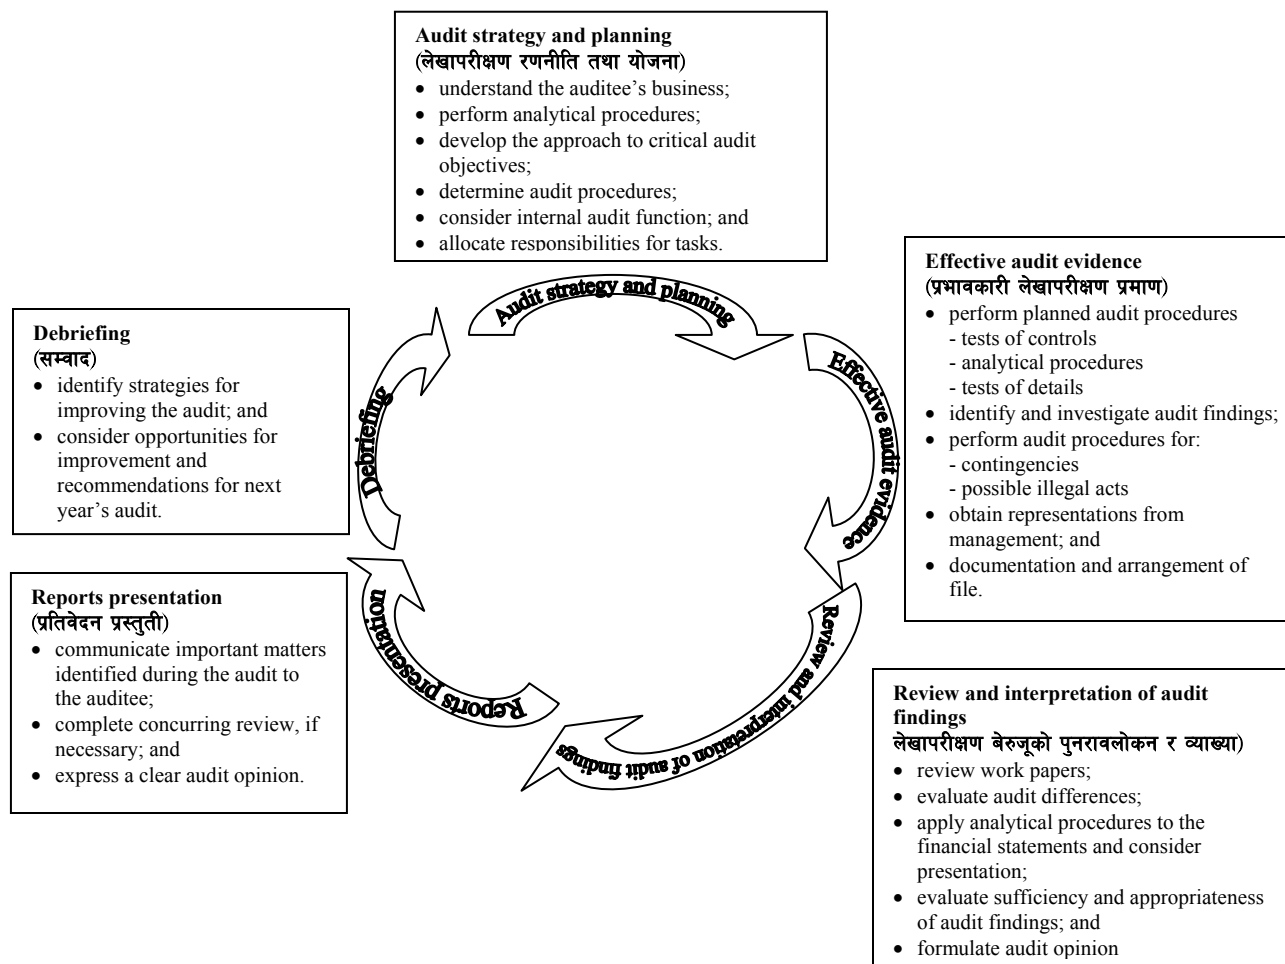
**Audit strategy and planning**
(लेखापरीक्षण रणनीति तथा योजना)
- understand the auditee's business;
- perform analytical procedures;
- develop the approach to critical audit objectives;
- determine audit procedures;
- consider internal audit function; and
- allocate responsibilities for tasks.

**Debriefing**
(सम्वाद)
- identify strategies for improving the audit; and
- consider opportunities for improvement and recommendations for next year's audit.

**Effective audit evidence**
(प्रभावकारी लेखापरीक्षण प्रमाण)
- perform planned audit procedures
  - tests of controls
  - analytical procedures
  - tests of details
- identify and investigate audit findings;
- perform audit procedures for:
  - contingencies
  - possible illegal acts
- obtain representations from management; and
- documentation and arrangement of file.

Audit strategy and planning

Effective audit evidence

Review and interpretation of audit findings

Reports presentation

Debriefing

**Reports presentation**
(प्रतिवेदन प्रस्तुती)
- communicate important matters identified during the audit to the auditee;
- complete concurring review, if necessary; and
- express a clear audit opinion.

**Review and interpretation of audit findings**
लेखापरीक्षण बेरुजूको पुनरावलोकन र व्याख्या)
- review work papers;
- evaluate audit differences;
- apply analytical procedures to the financial statements and consider presentation;
- evaluate sufficiency and appropriateness of audit findings; and
- formulate audit opinion